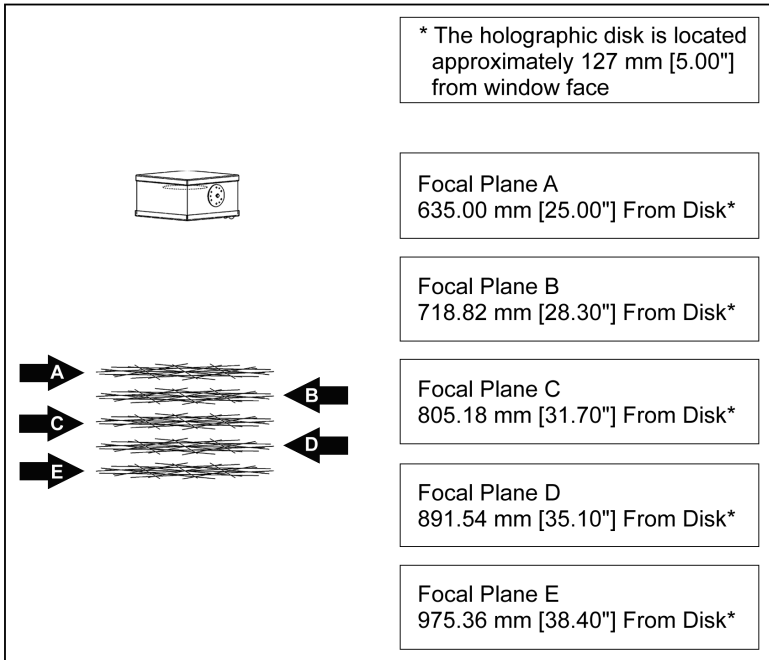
* The holographic disk is located approximately 127 mm [5.00"] from window face

Focal Plane A
635.00 mm [25.00"] From Disk*

Focal Plane B
718.82 mm [28.30"] From Disk*

A

B

C

D

E

Focal Plane C
805.18 mm [31.70"] From Disk*

Focal Plane D
891.54 mm [35.10"] From Disk*

Focal Plane E
975.36 mm [38.40"] From Disk*